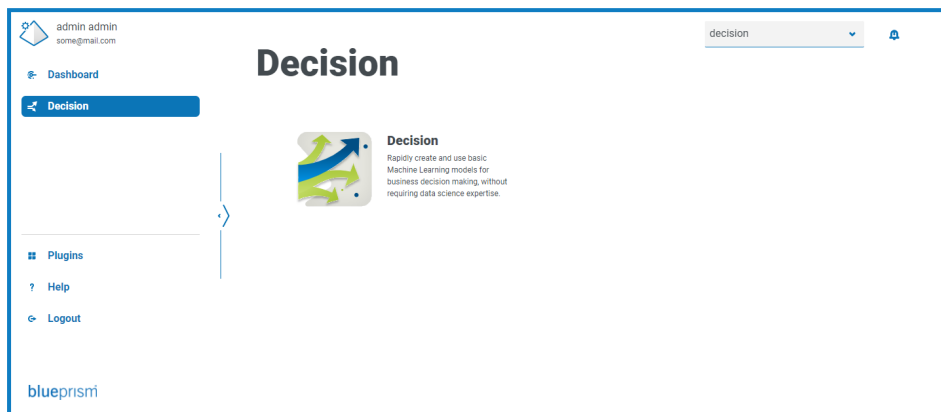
admin admin
some@mail.com

Dashboard

Decision

Plugins

Help

Logout

blueprism

Decision

decision

Decision
Rapidly create and use basic Machine Learning models for business decision making, without requiring data science expertise.